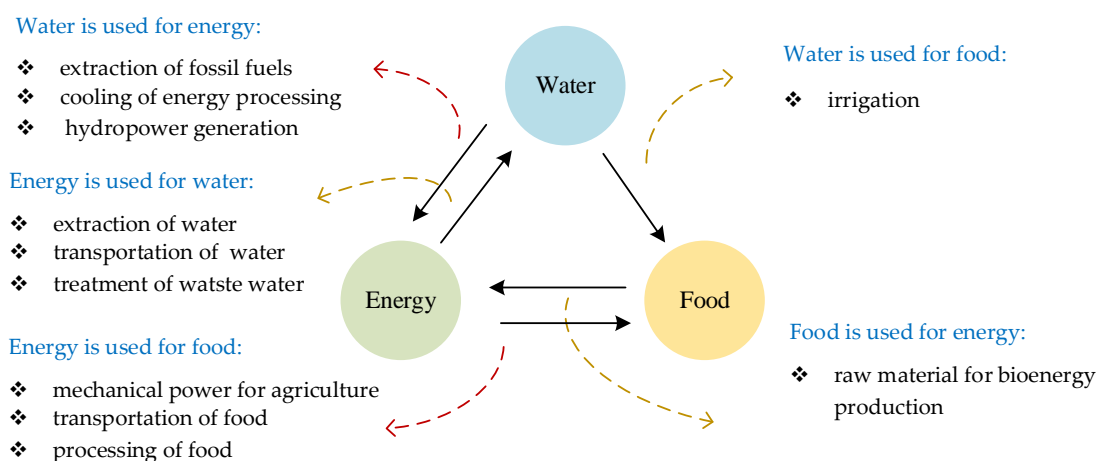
Water is used for energy:

❖ extraction of fossil fuels
❖ cooling of energy processing
❖ hydropower generation

Water

Water is used for food:

❖ irrigation

Energy is used for water:

❖ extraction of water
❖ transportation of water
❖ treatment of watste water

Energy

Food

Energy is used for food:

❖ mechanical power for agriculture
❖ transportation of food
❖ processing of food

Food is used for energy:

❖ raw material for bioenergy production